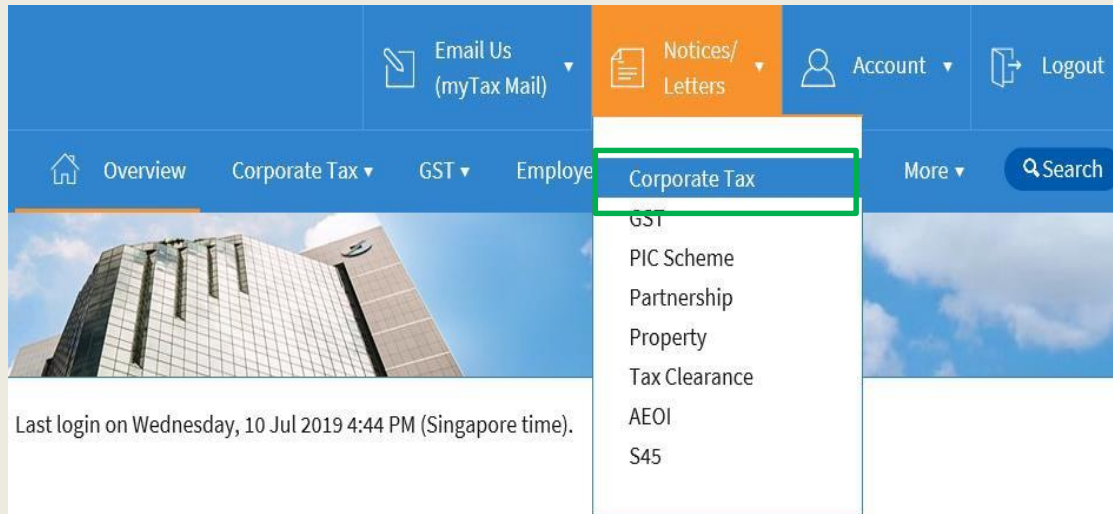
Email Us (myTax Mail) ▾

Notices/ Letters ▾

Account ▾

Logout

Overview

Corporate Tax ▾

GST ▾

Employe

More ▾

Search

Corporate Tax

GST

PIC Scheme

Partnership

Property

Tax Clearance

AEOI

S45

Last login on Wednesday, 10 Jul 2019 4:44 PM (Singapore time).